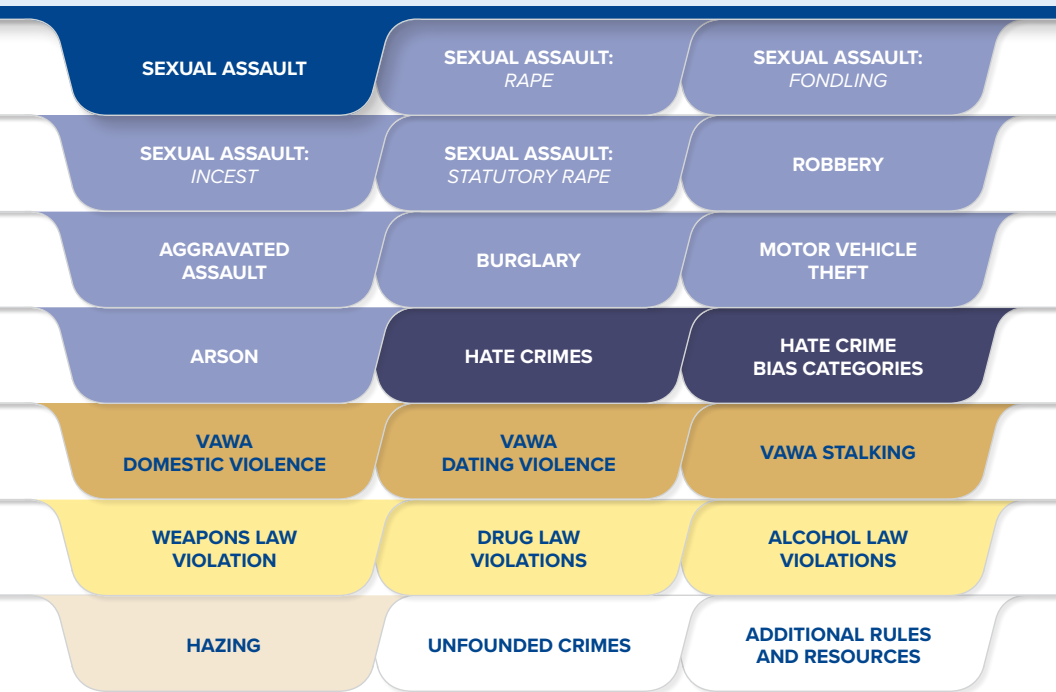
SEXUAL ASSAULT

SEXUAL ASSAULT: *RAPE*

SEXUAL ASSAULT: *FONDLING*

SEXUAL ASSAULT: *INCEST*

SEXUAL ASSAULT: *STATUTORY RAPE*

ROBBERY

AGGRAVATED ASSAULT

BURGLARY

MOTOR VEHICLE THEFT

ARSON

HATE CRIMES

HATE CRIME BIAS CATEGORIES

VAWA DOMESTIC VIOLENCE

VAWA DATING VIOLENCE

VAWA STALKING

WEAPONS LAW VIOLATION

DRUG LAW VIOLATIONS

ALCOHOL LAW VIOLATIONS

HAZING

UNFOUNDED CRIMES

ADDITIONAL RULES AND RESOURCES